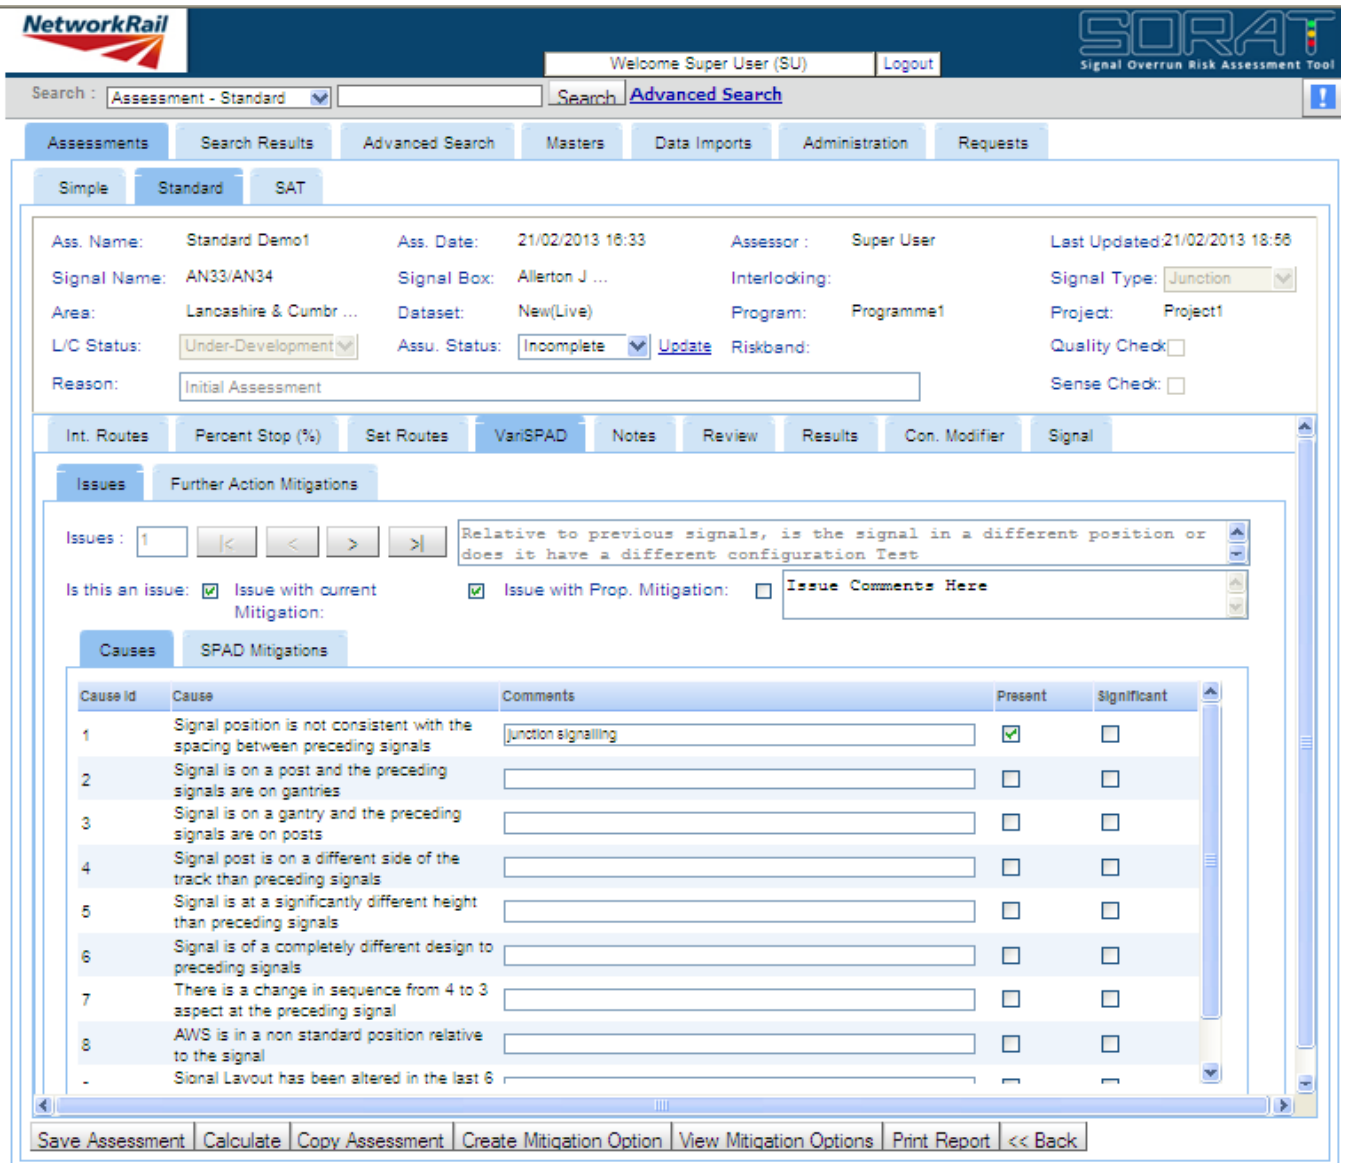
NetworkRail

Welcome Super User (SU) Logout

SORAT
Signal Overrun Risk Assessment Tool

Search : Assessment - Standard Search Advanced Search

Assessments Search Results Advanced Search Masters Data Imports Administration Requests

Simple Standard SAT

Ass. Name: Standard Demo1 Ass. Date: 21/02/2013 16:33 Assessor : Super User Last Updated: 21/02/2013 18:56

Signal Name: AN33/AN34 Signal Box: Allerton J ... Interlocking: Signal Type: Junction

Area: Lancashire & Cumbr ... Dataset: New(Live) Program: Programme1 Project: Project1

L/C Status: Under-Development Assu. Status: Incomplete Update Riskband: Quality Check

Reason: Initial Assessment Sense Check:

Int. Routes Percent Stop (%) Set Routes VariSPAD Notes Review Results Con. Modifier Signal

Issues Further Action Mitigations

Issues : 1 |< < > >|

Relative to previous signals, is the signal in a different position or does it have a different configuration Test

Is this an issue: Issue with current Mitigation: Issue with Prop. Mitigation: Issue Comments Here

Causes SPAD Mitigations

| Cause Id | Cause | Comments | Present | Significant |
|---|---|---|---|---|
| 1 | Signal position is not consistent with the spacing between preceding signals | Junction signalling | ☑ | ☐ |
| 2 | Signal is on a post and the preceding signals are on gantries | | ☐ | ☐ |
| 3 | Signal is on a gantry and the preceding signals are on posts | | ☐ | ☐ |
| 4 | Signal post is on a different side of the track than preceding signals | | ☐ | ☐ |
| 5 | Signal is at a significantly different height than preceding signals | | ☐ | ☐ |
| 6 | Signal is of a completely different design to preceding signals | | ☐ | ☐ |
| 7 | There is a change in sequence from 4 to 3 aspect at the preceding signal | | ☐ | ☐ |
| 8 | AWS is in a non standard position relative to the signal | | ☐ | ☐ |
| - | Signal Layout has been altered in the last 6 | | | |

Save Assessment Calculate Copy Assessment Create Mitigation Option View Mitigation Options Print Report << Back